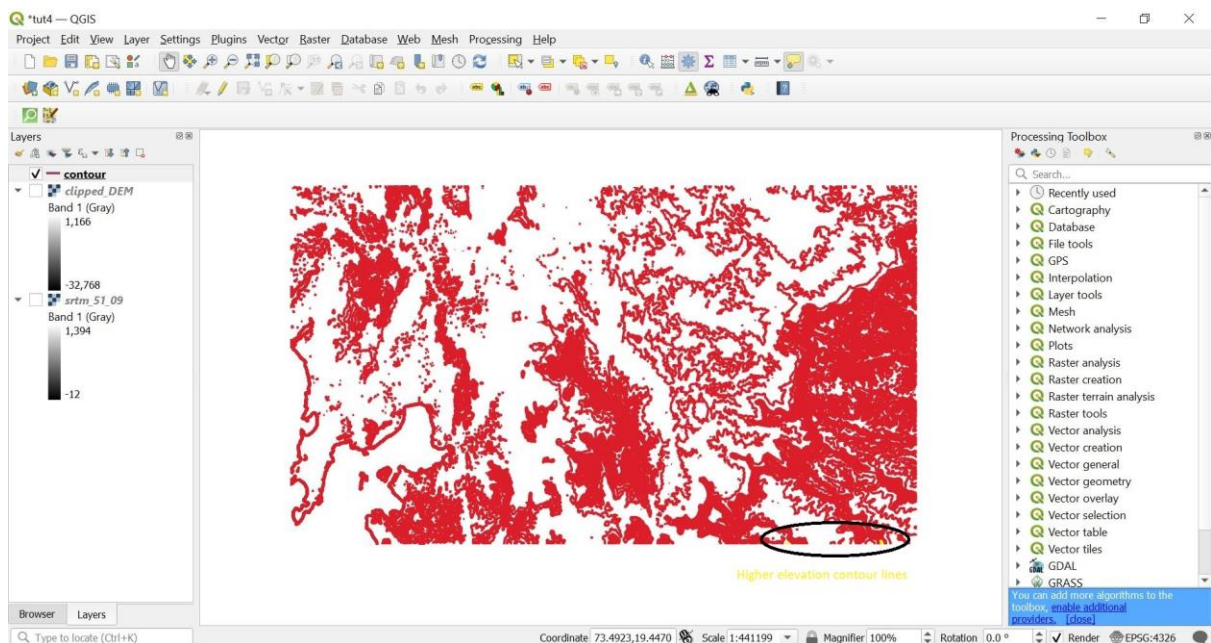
*tut4 — QGIS

Project Edit View Layer Settings Plugins Vector Raster Database Web Mesh Processing Help

Layers

contour
clipped_DEM
Band 1 (Gray)
1,166

-32,768
srtm_51_09
Band 1 (Gray)
1,394

-12

Higher elevation contour lines

Processing Toolbox

Search...
Recently used
Cartography
Database
File tools
GPS
Interpolation
Layer tools
Mesh
Network analysis
Plots
Raster analysis
Raster creation
Raster terrain analysis
Raster tools
Vector analysis
Vector creation
Vector general
Vector geometry
Vector overlay
Vector selection
Vector table
Vector tiles
GDAL
GRASS

You can add more algorithms to the toolbox, enable additional providers. [close]

Browser Layers

Type to locate (Ctrl+K)

Coordinate 73.4923,19.4470 Scale 1:441199 Magnifier 100% Rotation 0.0 ° Render EPSG:4326